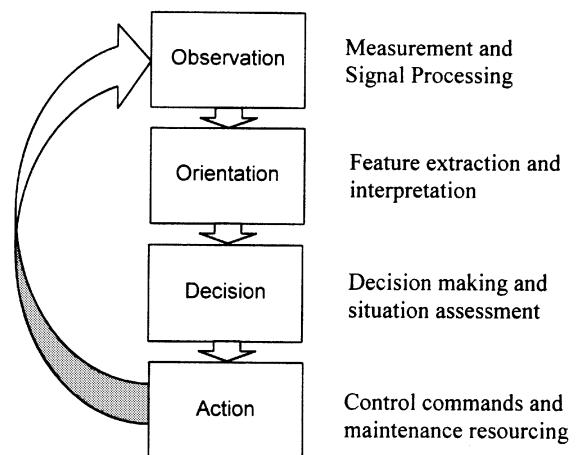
Observation

Measurement and Signal Processing

Orientation

Feature extraction and interpretation

Decision

Decision making and situation assessment

Action

Control commands and maintenance resourcing